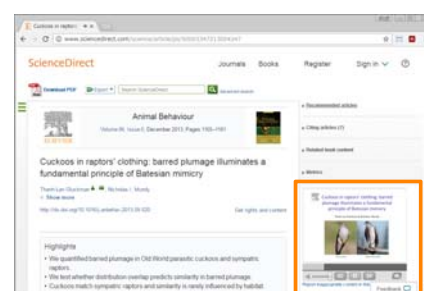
Cuckoos in raptors' cl ×

www.sciencedirect.com/science/article/pii/S0003347213004247

ScienceDirect

Journals Books Register Sign in ?

Download PDF Export Search ScienceDirect Advanced search

Animal Behaviour
Volume 86, Issue 6, December 2013, Pages 1153–1161

ELSEVIER

Cuckoos in raptors' clothing: barred plumage illuminates a fundamental principle of Batesian mimicry

Thanh-Lan Gluckman Nicholas I. Mundy
Show more

http://dx.doi.org/10.1016/j.anbehav.2013.09.020 Get rights and content

Highlights

• We quantified barred plumage in Old World parasitic cuckoos and sympatric raptors.
• We test whether distribution overlap predicts similarity in barred plumage.
• Cuckoos match sympatric raptors and similarity is rarely influenced by habitat.

Recommended articles

Citing articles (1)

Related book content

Metrics

Cuckoos in raptors' clothing: barred plumage illuminates a fundamental principle of Batesian mimicry

Feedback